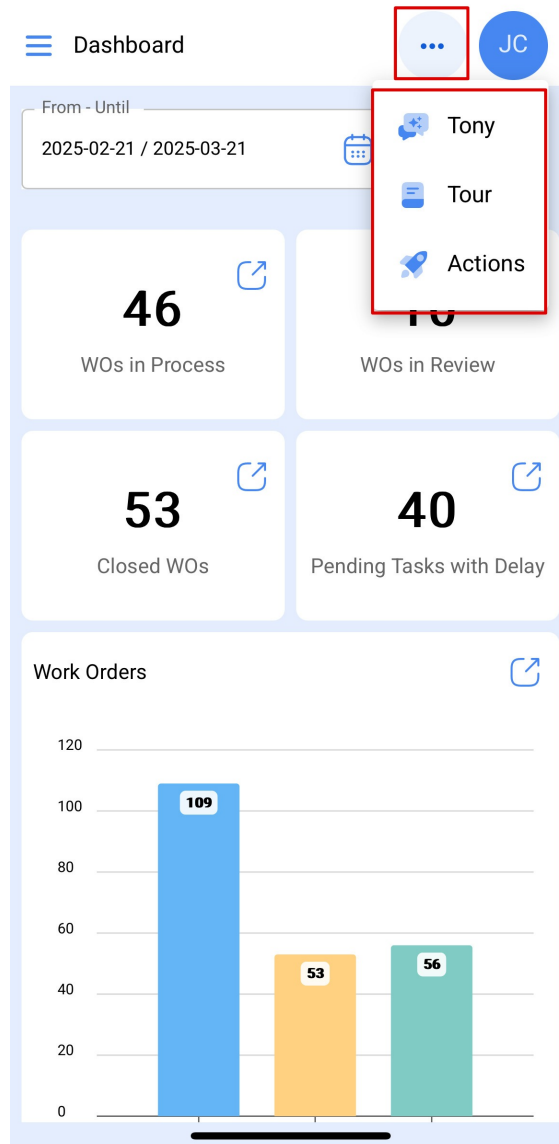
Dashboard

•••

JC

From - Until

2025-02-21 / 2025-03-21

Tony

Tour

Actions

46

WOs in Process

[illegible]

WOs in Review

53

Closed WOs

40

Pending Tasks with Delay

Work Orders

120

100

80

60

40

20

0

109

53

56